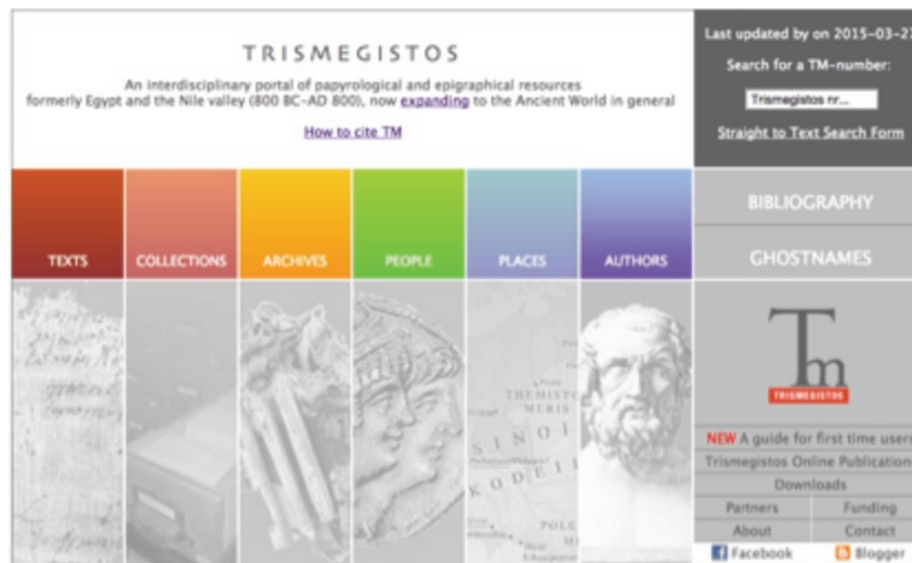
TRISMEGISTOS

An interdisciplinary portal of papyrological and epigraphical resources formerly Egypt and the Nile valley (800 BC-AD 800), now expanding to the Ancient World in general

How to cite TM

Last updated by on 2015-03-2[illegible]

Search for a TM-number:

Trismegistos nr...

Straight to Text Search Form

TEXTS

COLLECTIONS

ARCHIVES

PEOPLE

PLACES

AUTHORS

BIBLIOGRAPHY

GHOSTNAMES

Tm

TRISMEGISTOS

NEW A guide for first time user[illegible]

Trismegistos Online Publication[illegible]

Downloads

Partners

Funding

About

Contact

Facebook

Blogger